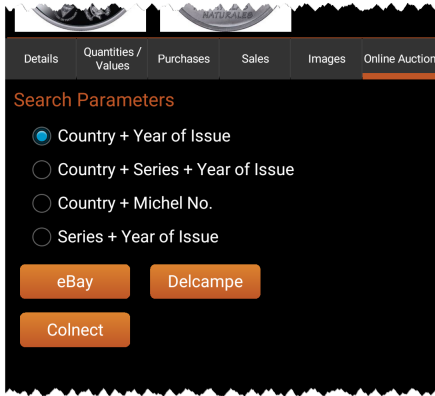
NATURALES

Details | Quantities / Values | Purchases | Sales | Images | Online Auction

Search Parameters

Country + Year of Issue

Country + Series + Year of Issue

Country + Michel No.

Series + Year of Issue

eBay

Delcampe

Colnect